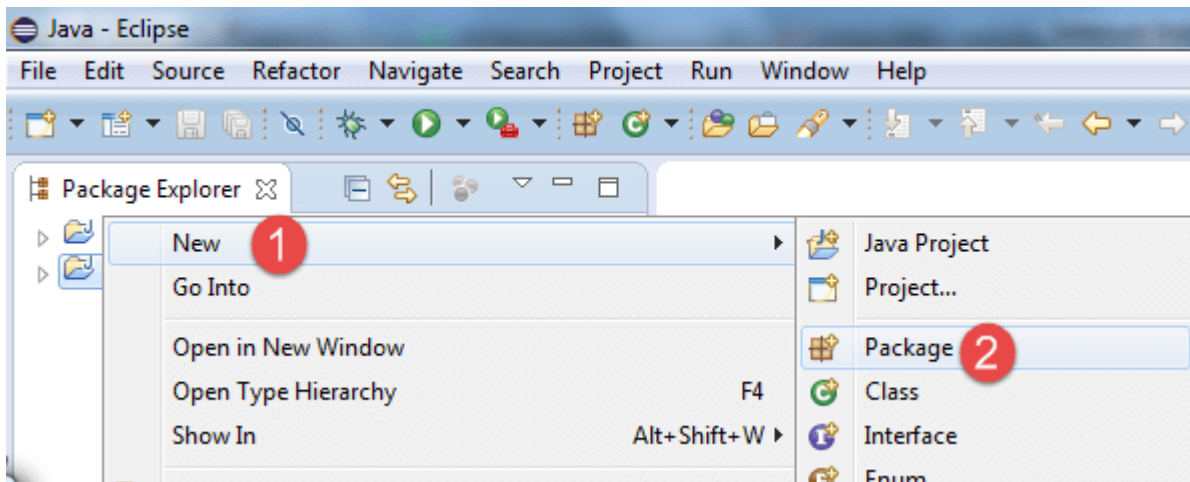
Java - Eclipse

File Edit Source Refactor Navigate Search Project Run Window Help

Package Explorer

New 1
Go Into
Open in New Window
Open Type Hierarchy F4
Show In Alt+Shift+W

Java Project
Project...
Package 2
Class
Interface
Enum